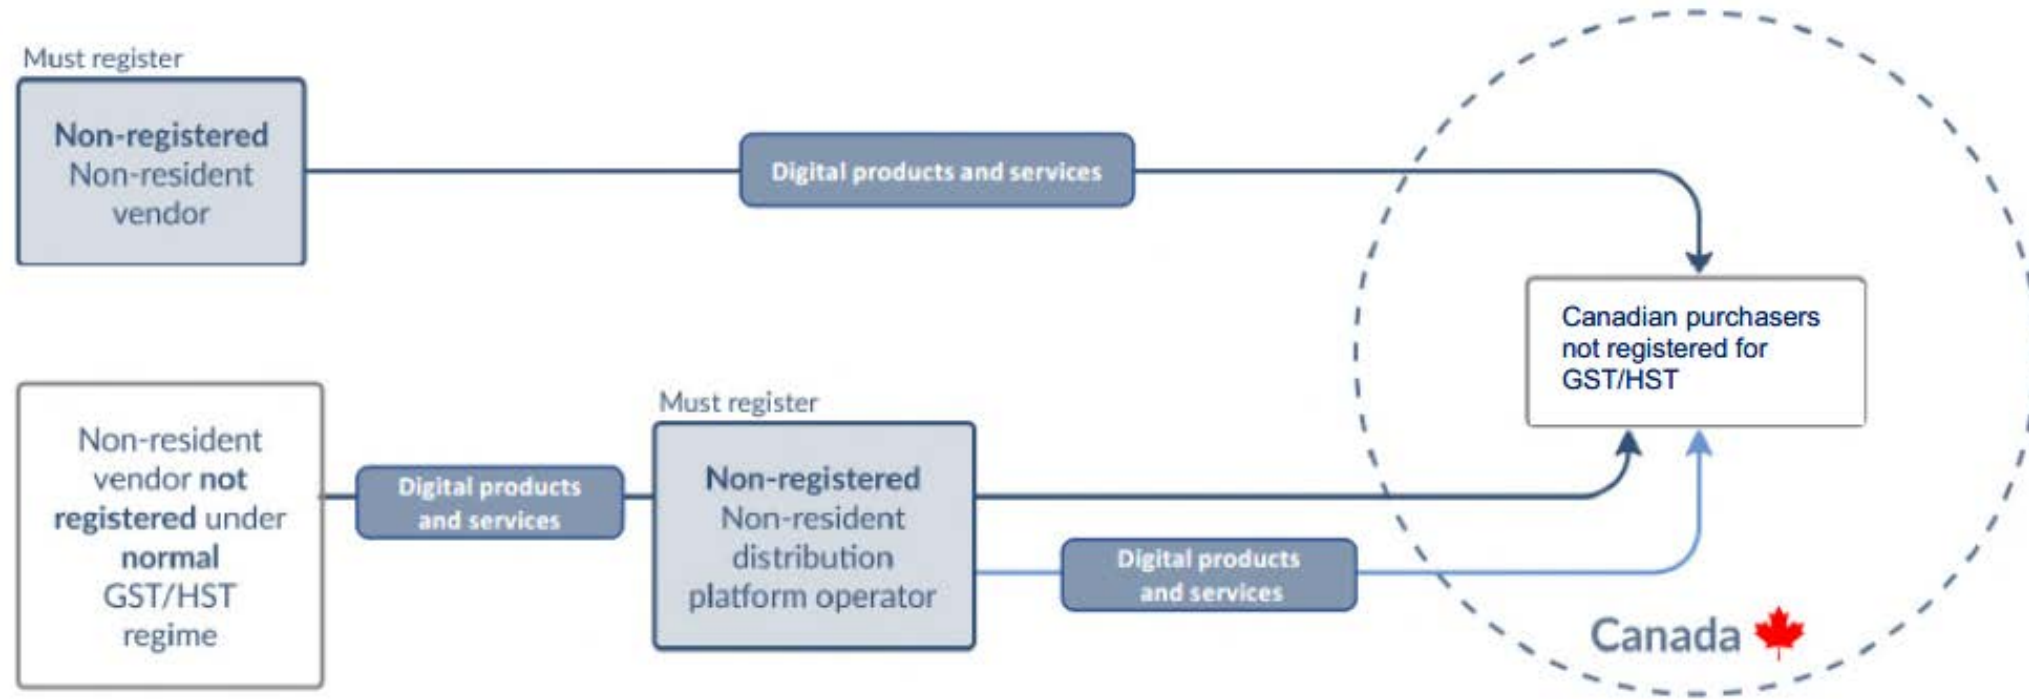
Must register

Non-registered Non-resident vendor

Digital products and services

Canadian purchasers not registered for GST/HST

Must register

Non-resident vendor not registered under normal GST/HST regime

Digital products and services

Non-registered Non-resident distribution platform operator

Digital products and services

Canada